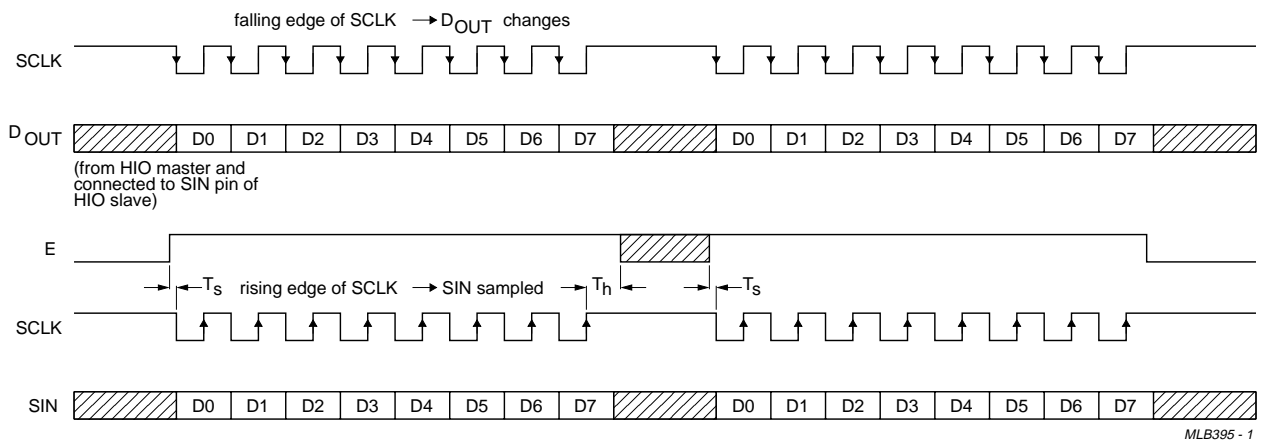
falling edge of SCLK → $D_{OUT}$ changes

SCLK

$D_{OUT}$

| D0 | D1 | D2 | D3 | D4 | D5 | D6 | D7 | | D0 | D1 | D2 | D3 | D4 | D5 | D6 | D7 |
|---|---|---|---|---|---|---|---|---|---|---|---|---|---|---|---|---|

(from HIO master and connected to SIN pin of HIO slave)

E

$T_s$ rising edge of SCLK → SIN sampled $T_h$ $T_s$

SCLK

SIN

| D0 | D1 | D2 | D3 | D4 | D5 | D6 | D7 | | D0 | D1 | D2 | D3 | D4 | D5 | D6 | D7 |
|---|---|---|---|---|---|---|---|---|---|---|---|---|---|---|---|---|

MLB395 - 1